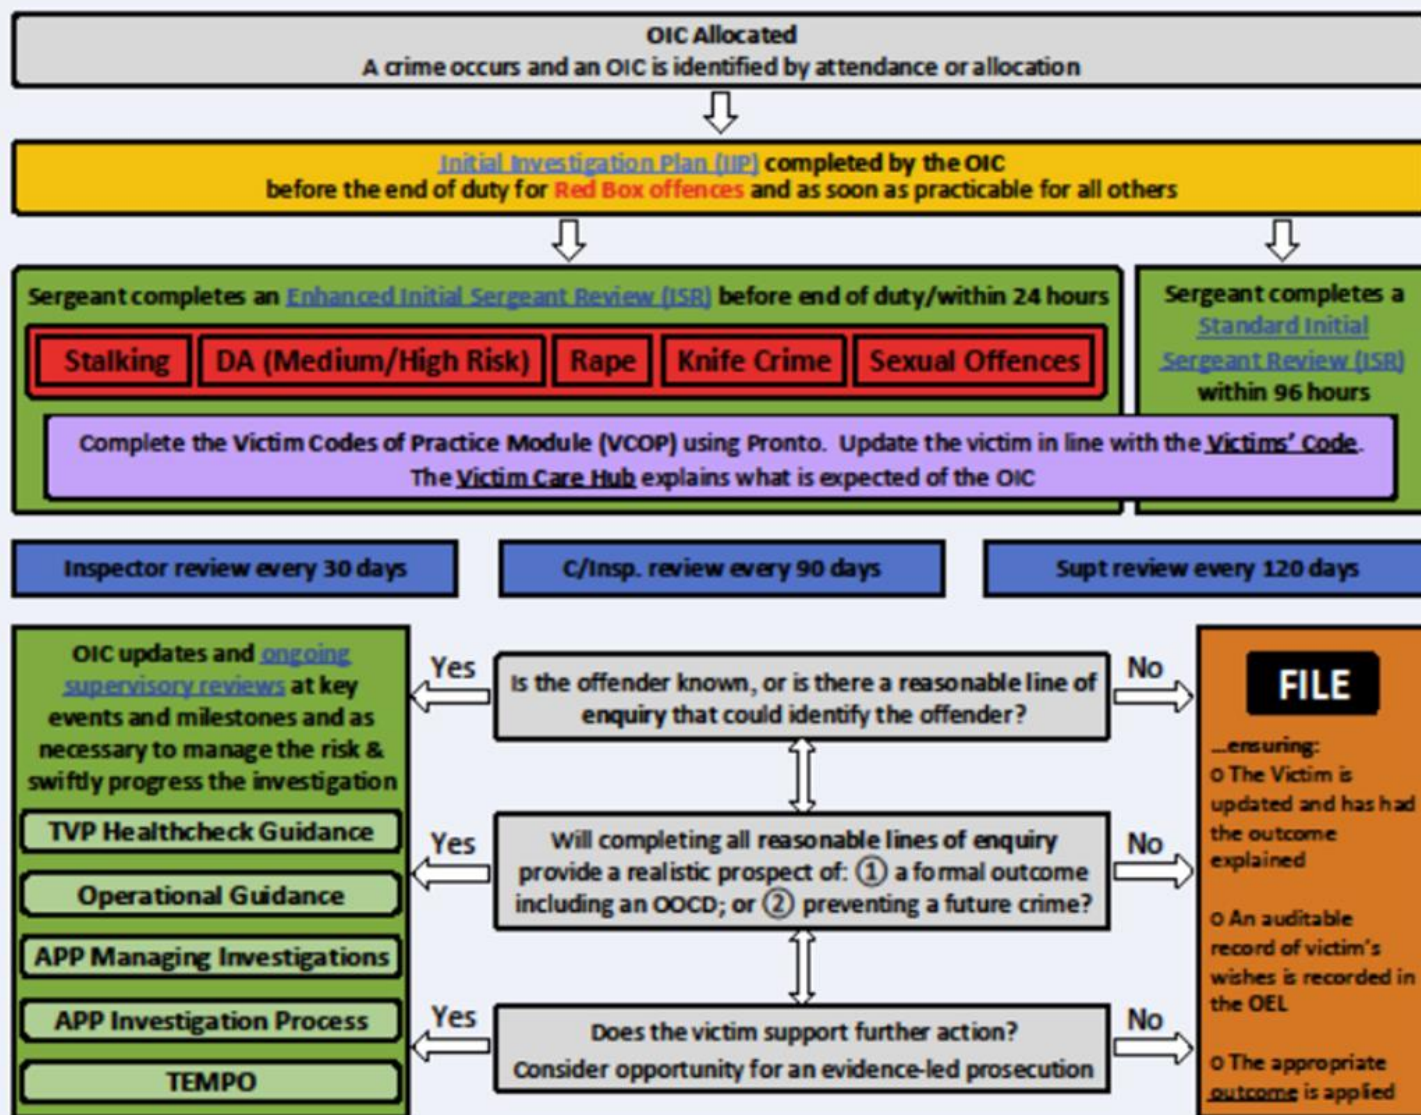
OIC Allocated
A crime occurs and an OIC is identified by attendance or allocation

Initial Investigation Plan (IIP) completed by the OIC
before the end of duty for Red Box offences and as soon as practicable for all others

Sergeant completes an Enhanced Initial Sergeant Review (ISR) before end of duty/within 24 hours

Stalking | DA (Medium/High Risk) | Rape | Knife Crime | Sexual Offences

Sergeant completes a Standard Initial Sergeant Review (ISR) within 96 hours

Complete the Victim Codes of Practice Module (VCOP) using Pronto. Update the victim in line with the Victims' Code. The Victim Care Hub explains what is expected of the OIC

Inspector review every 30 days

C/Insp. review every 90 days

Supt review every 120 days

OIC updates and ongoing supervisory reviews at key events and milestones and as necessary to manage the risk & swiftly progress the investigation

TVP Healthcheck Guidance

Operational Guidance

APP Managing Investigations

APP Investigation Process

TEMPO

Yes

Is the offender known, or is there a reasonable line of enquiry that could identify the offender?

No

Yes

Will completing all reasonable lines of enquiry provide a realistic prospect of: ① a formal outcome including an OOCD; or ② preventing a future crime?

No

Yes

Does the victim support further action?
Consider opportunity for an evidence-led prosecution

No

FILE

...ensuring:
o The Victim is updated and has had the outcome explained

o An auditable record of victim's wishes is recorded in the OEL

o The appropriate outcome is applied